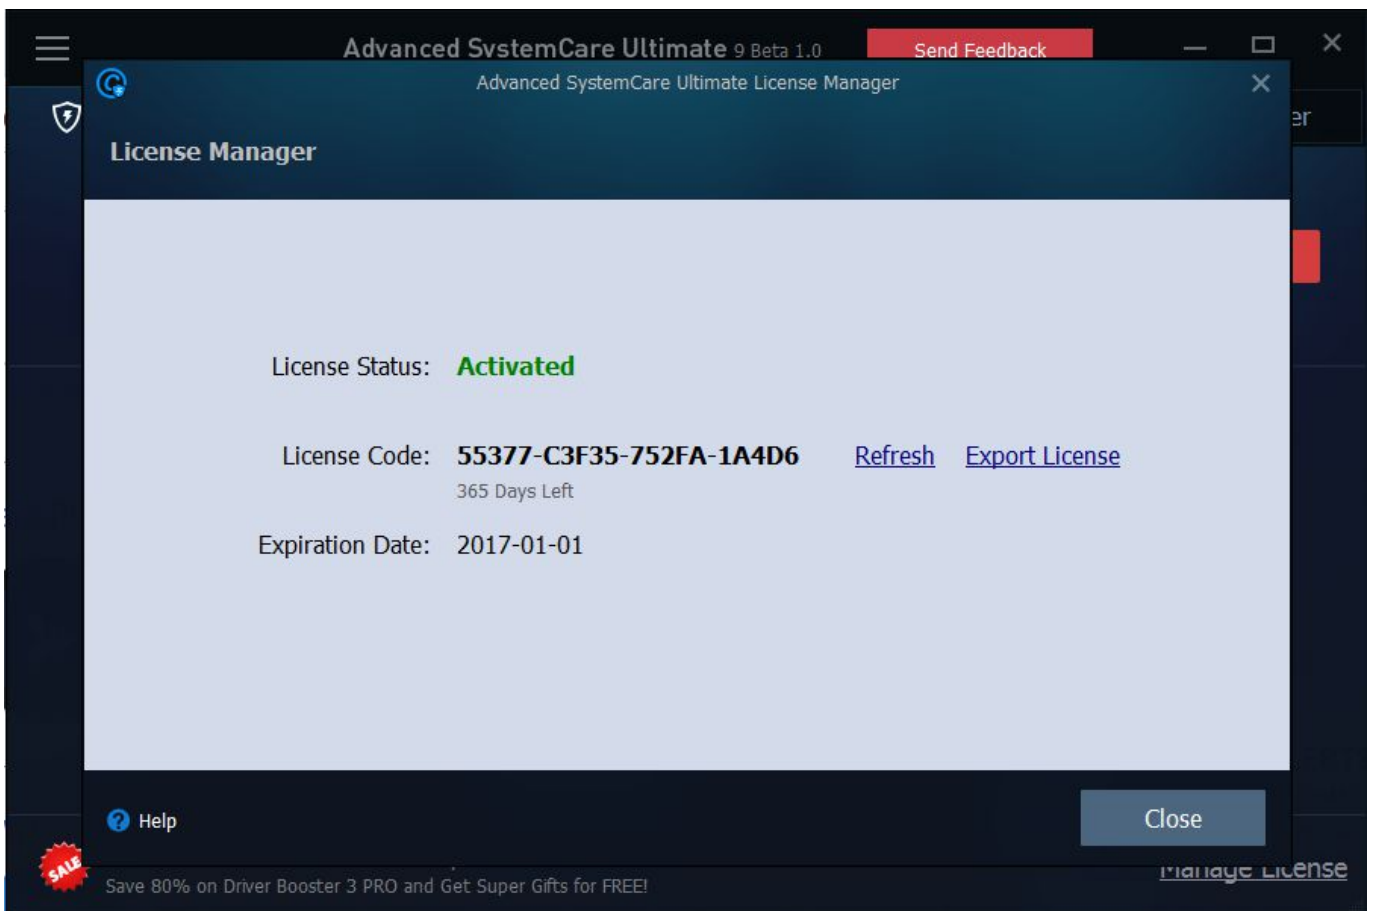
Advanced SystemCare Ultimate 9 Beta 1.0

Send Feedback

Advanced SystemCare Ultimate License Manager

er

License Manager

License Status: Activated

License Code: 55377-C3F35-752FA-1A4D6 Refresh Export License

365 Days Left

Expiration Date: 2017-01-01

Help

Close

SALE

Save 80% on Driver Booster 3 PRO and Get Super Gifts for FREE!

Manage License